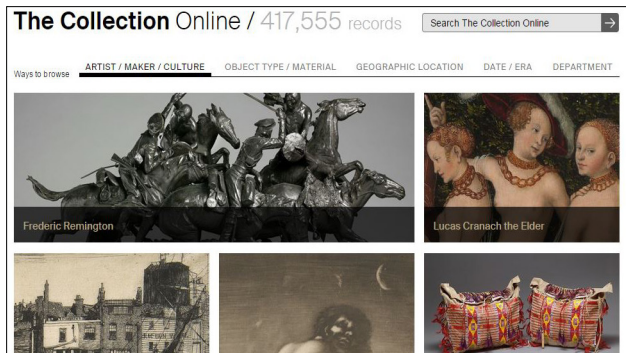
The Collection Online / 417,555 records

Search The Collection Online

Ways to browse ARTIST / MAKER / CULTURE OBJECT TYPE / MATERIAL GEOGRAPHIC LOCATION DATE / ERA DEPARTMENT

Frederic Remington

Lucas Cranach the Elder